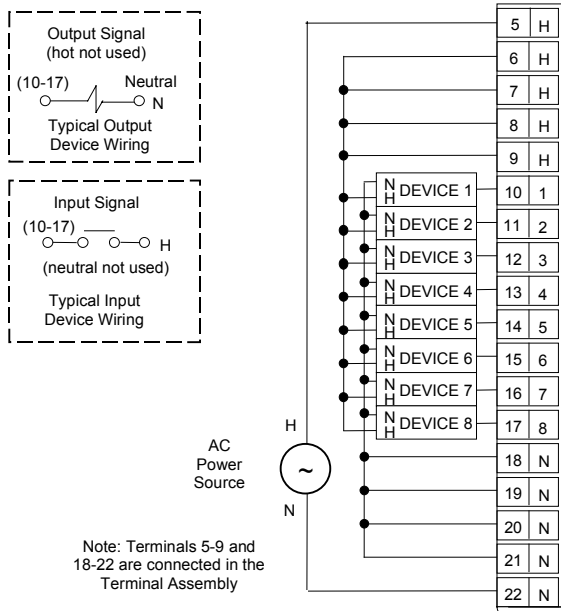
Output Signal
(hot not used)
(10-17) Neutral
N
Typical Output
Device Wiring

Input Signal
(10-17)
H
(neutral not used)
Typical Input
Device Wiring

AC
Power
Source
H
~
N

Note: Terminals 5-9 and 18-22 are connected in the Terminal Assembly

N H DEVICE 1
N H DEVICE 2
N H DEVICE 3
N H DEVICE 4
N H DEVICE 5
N H DEVICE 6
N H DEVICE 7
N H DEVICE 8

| | |
|---|---|
| 5 | H |
| 6 | H |
| 7 | H |
| 8 | H |
| 9 | H |
| 10 | 1 |
| 11 | 2 |
| 12 | 3 |
| 13 | 4 |
| 14 | 5 |
| 15 | 6 |
| 16 | 7 |
| 17 | 8 |
| 18 | N |
| 19 | N |
| 20 | N |
| 21 | N |
| 22 | N |